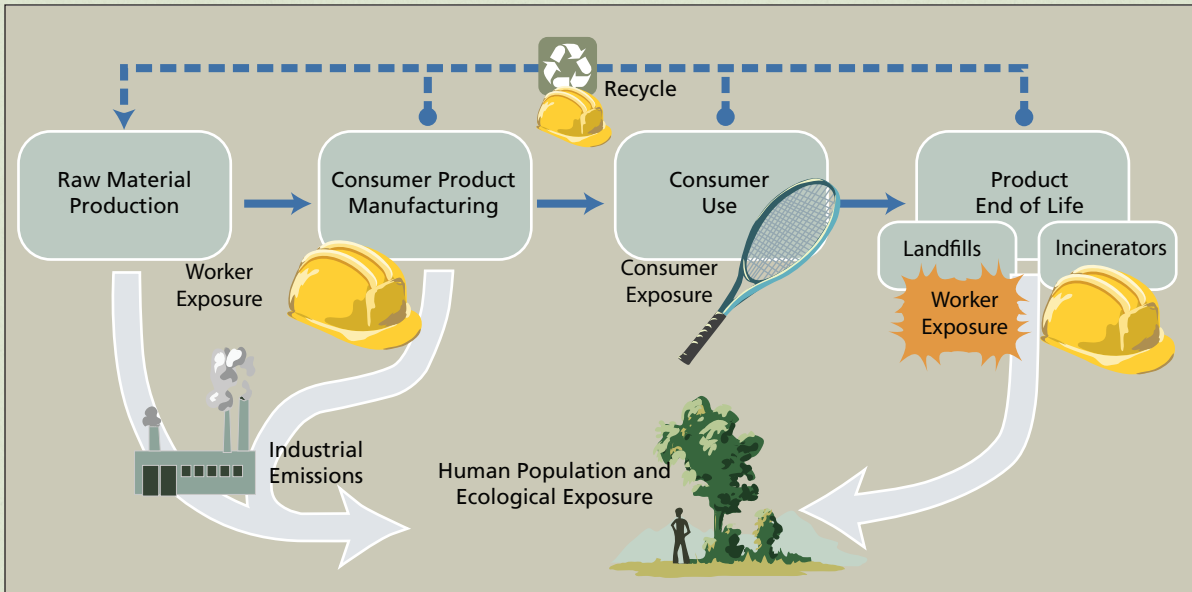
Recycle

Raw Material Production

Consumer Product Manufacturing

Consumer Use

Product End of Life

Landfills

Incinerators

Worker Exposure

Consumer Exposure

Worker Exposure

Industrial Emissions

Human Population and Ecological Exposure